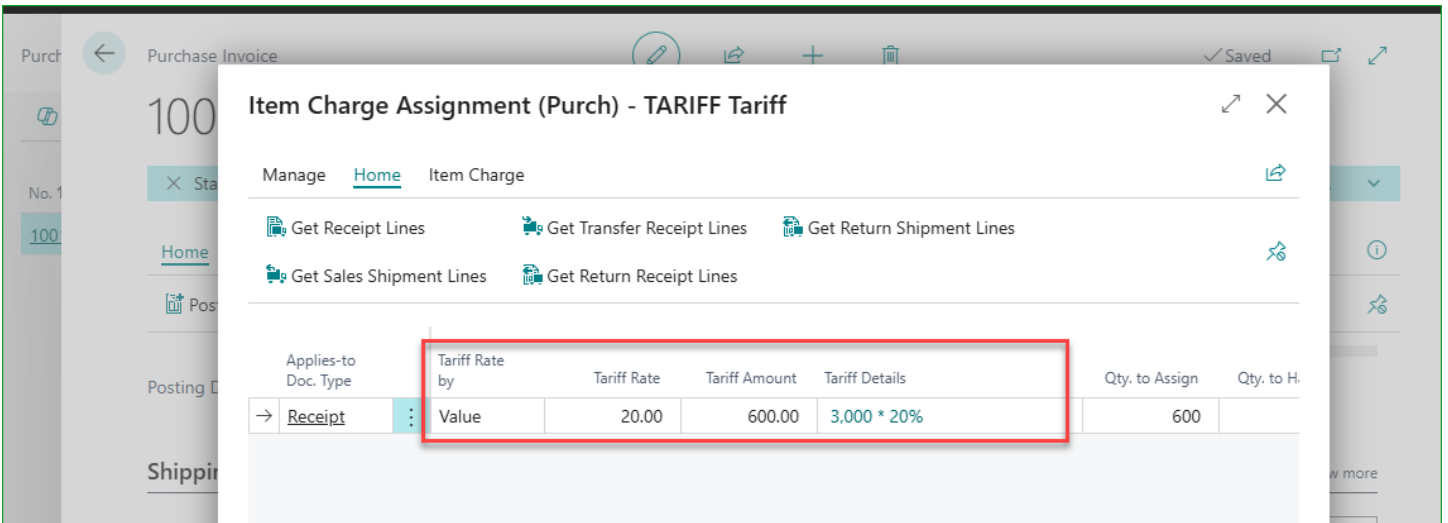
Purch

Purchase Invoice

✓Saved

100

No. 1

100

Sta

Home

Post

Posting D

Shippi

w more

Item Charge Assignment (Purch) - TARIFF Tariff

Manage Home Item Charge

Get Receipt Lines
Get Transfer Receipt Lines
Get Return Shipment Lines
Get Sales Shipment Lines
Get Return Receipt Lines

| | Applies-to Doc. Type | Tariff Rate by | Tariff Rate | Tariff Amount | Tariff Details | Qty. to Assign | Qty. to H |
|---|---|---|---|---|---|---|---|
| → | Receipt | Value | 20.00 | 600.00 | 3,000 * 20% | 600 | |